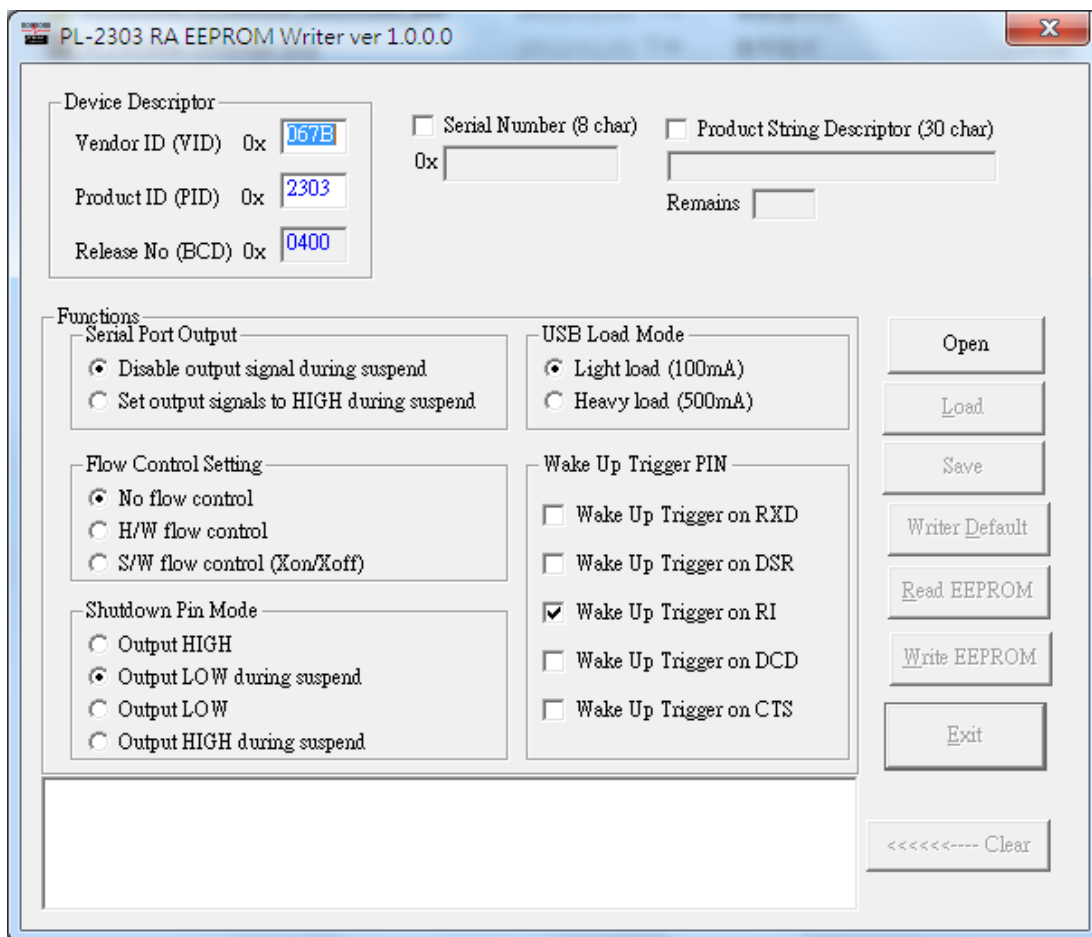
PL-2303 RA EEPROM Writer ver 1.0.0.0

Device Descriptor
Vendor ID (VID) 0x 067B
Product ID (PID) 0x 2303
Release No (BCD) 0x 0400

Serial Number (8 char)
0x

Product String Descriptor (30 char)
Remains

Functions
Serial Port Output
Disable output signal during suspend
Set output signals to HIGH during suspend

USB Load Mode
Light load (100mA)
Heavy load (500mA)

Flow Control Setting
No flow control
H/W flow control
S/W flow control (Xon/Xoff)

Wake Up Trigger PIN
Wake Up Trigger on RXD
Wake Up Trigger on DSR
Wake Up Trigger on RI
Wake Up Trigger on DCD
Wake Up Trigger on CTS

Shutdown Pin Mode
Output HIGH
Output LOW during suspend
Output LOW
Output HIGH during suspend

Open
Load
Save
Writer Default
Read EEPROM
Write EEPROM
Exit

<<<<<<---- Clear